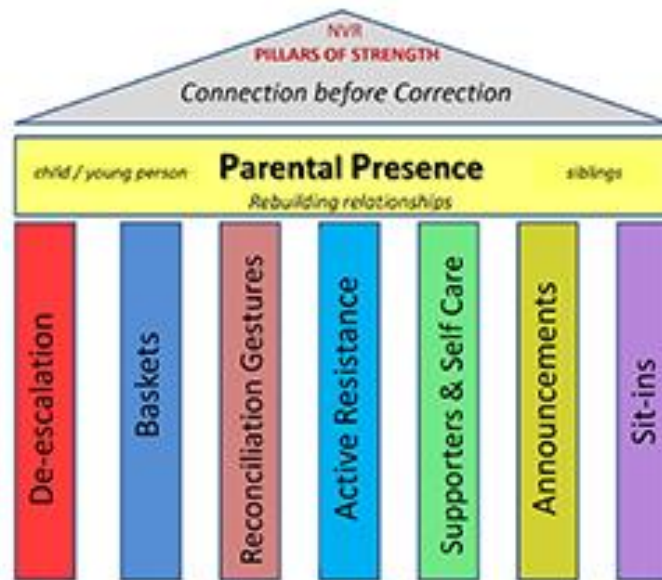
NVR
PILLARS OF STRENGTH
Connection before Correction

child / young person
Parental Presence
siblings
Rebuilding relationships

De-escalation

Baskets

Reconciliation Gestures

Active Resistance

Supporters & Self Care

Announcements

Sit-ins